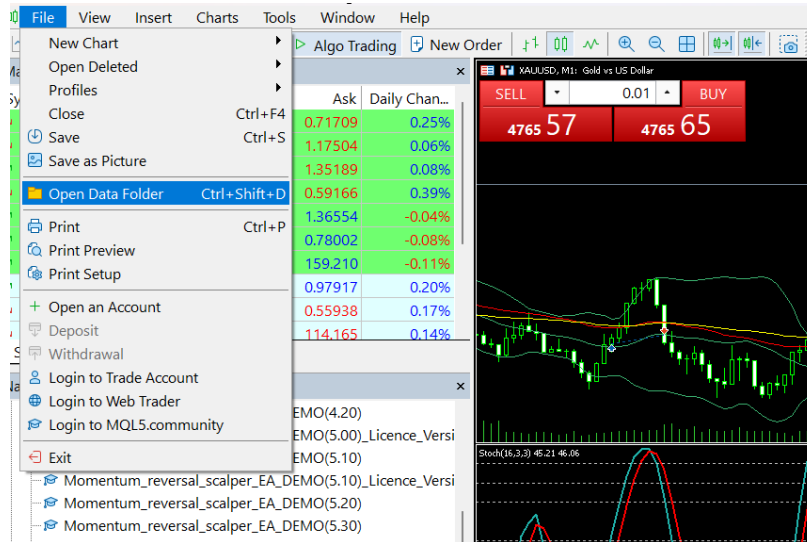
File View Insert Charts Tools Window Help

New Chart
Open Deleted
Profiles
Close Ctrl+F4
Save Ctrl+S
Save as Picture
Open Data Folder Ctrl+Shift+D
Print Ctrl+P
Print Preview
Print Setup
Open an Account
Deposit
Withdrawal
Login to Trade Account
Login to Web Trader
Login to MQL5.community
Exit

Algo Trading New Order

| Ask | Daily Chan... |
|---|---|
| 0.71709 | 0.25% |
| 1.17504 | 0.06% |
| 1.35189 | 0.08% |
| 0.59166 | 0.39% |
| 1.36554 | -0.04% |
| 0.78002 | -0.08% |
| 159.210 | -0.11% |
| 0.97917 | 0.20% |
| 0.55938 | 0.17% |
| 114.165 | 0.14% |

DEMO(4.20)
DEMO(5.00)_Licence_Versi
DEMO(5.10)
Momentum_reversal_scalper_EA_DEMO(5.10)_Licence_Versi
Momentum_reversal_scalper_EA_DEMO(5.20)
Momentum_reversal_scalper_EA_DEMO(5.30)

XAUUSD, M1: Gold vs US Dollar
SELL 0.01 BUY
4765 57 4765 65

Stoch(16,3,3) 45.21 46.06